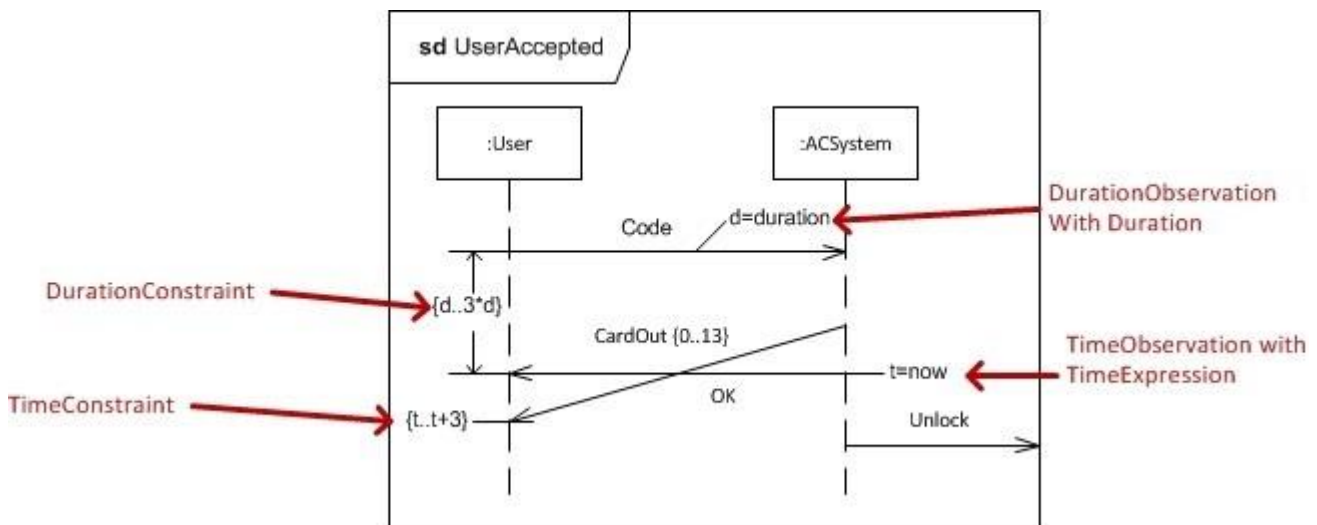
sd UserAccepted

:User

:ACSystem

DurationObservation With Duration

Code

d=duration

DurationConstraint

{d..3*d}

CardOut {0..13}

TimeObservation with TimeExpression

t=now

OK

TimeConstraint

{t..t+3}

Unlock